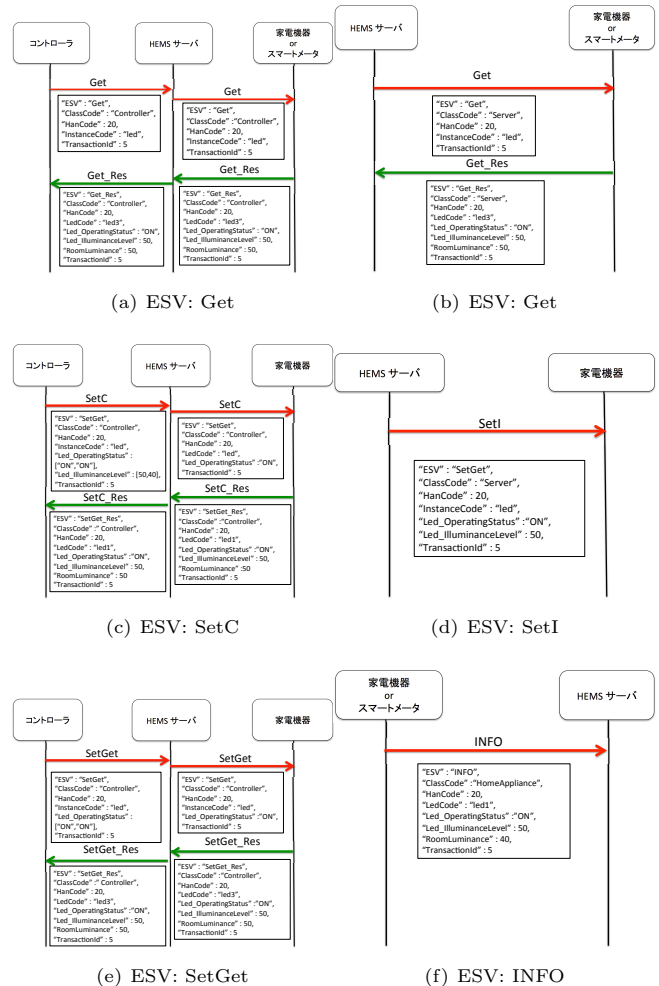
コントローラ

HEMS サーバ

家電機器 or スマートメータ

Get

"ESV" : "Get", "ClassCode" : "Controller", "HanCode" : 20, "InstanceCode" : "led", "TransactionId" : 5

Get

"ESV" : "Get", "ClassCode" : "Controller", "HanCode" : 20, "InstanceCode" : "led", "TransactionId" : 5

Get_Res

"ESV" : "Get_Res", "ClassCode" : "Controller", "HanCode" : 20, "LedCode" : "led3", "Led_OperatingStatus" : "ON", "Led_IlluminanceLevel" : 50, "RoomLuminance" : 50, "TransactionId" : 5

Get_Res

"ESV" : "Get_Res", "ClassCode" : "Controller", "HanCode" : 20, "LedCode" : "led3", "Led_OperatingStatus" : "ON", "Led_IlluminanceLevel" : 50, "RoomLuminance" : 50, "TransactionId" : 5

(a) ESV: Get

HEMS サーバ

家電機器 or スマートメータ

Get

"ESV" : "Get", "ClassCode" : "Server", "HanCode" : 20, "InstanceCode" : "led", "TransactionId" : 5

Get_Res

"ESV" : "Get_Res", "ClassCode" : "Server", "HanCode" : 20, "LedCode" : "led3", "Led_OperatingStatus" : "ON", "Led_IlluminanceLevel" : 50, "RoomLuminance" : 50, "TransactionId" : 5

(b) ESV: Get

コントローラ

HEMS サーバ

家電機器

SetC

"ESV" : "SetGet", "ClassCode" : "Controller", "HanCode" : 20, "InstanceCode" : "led", "Led_OperatingStatus" : ["ON","ON"], "Led_IlluminanceLevel" : [50,40], "TransactionId" : 5

SetC

"ESV" : "SetGet", "ClassCode" : "Controller", "HanCode" : 20, "LedCode" : "led", "Led_OperatingStatus" :"ON", "TransactionId" : 5

SetC_Res

"ESV" : "SetGet_Res", "ClassCode" :" Controller", "HanCode" : 20, "LedCode" : "led1", "Led_OperatingStatus" :"ON", "Led_IlluminanceLevel" : 50, "RoomLuminance" : 50 "TransactionId" : 5

SetC_Res

"ESV" : "SetGet_Res", "ClassCode" : "Controller", "HanCode" : 20, "LedCode" : "led1", "Led_OperatingStatus" :"ON", "Led_IlluminanceLevel" : 50, "RoomLuminance" :50 "TransactionId" : 5

(c) ESV: SetC

HEMS サーバ

家電機器

SetI

"ESV" : "SetGet", "ClassCode" : "Server", "HanCode" : 20, "InstanceCode" : "led", "Led_OperatingStatus" :"ON", "Led_IlluminanceLevel" : 50, "TransactionId" : 5

(d) ESV: SetI

コントローラ

HEMS サーバ

家電機器

SetGet

"ESV" : "SetGet", "ClassCode" : "Controller", "HanCode" : 20, "InstanceCode" : "led", "Led_OperatingStatus" : ["ON","ON"], "TransactionId" : 5

SetGet

"ESV" : "SetGet", "ClassCode" : "Controller", "HanCode" : 20, "InstanceCode" : "led", "Led_OperatingStatus" :"ON", "TransactionId" : 5

SetGet_Res

"ESV" : "SetGet_Res", "ClassCode" :" Controller", "HanCode" : 20, "LedCode" : "led3", "Led_OperatingStatus" :"ON", "Led_IlluminanceLevel" : 50, "RoomLuminance" : 50, "TransactionId" : 5

SetGet_Res

"ESV" : "SetGet_Res", "ClassCode" : "Controller", "HanCode" : 20, "LedCode" : "led3", "Led_OperatingStatus" :"ON", "Led_IlluminanceLevel" : 50, "RoomLuminance" : 50, "TransactionId" : 5

(e) ESV: SetGet

家電機器 or スマートメータ

HEMS サーバ

INFO

"ESV" : "INFO", "ClassCode" : "HomeAppliance", "HanCode" : 20, "LedCode" : "led1", "Led_OperatingStatus" :"ON", "Led_IlluminanceLevel" : 50, "RoomLuminance" : 40, "TransactionId" : 5

(f) ESV: INFO